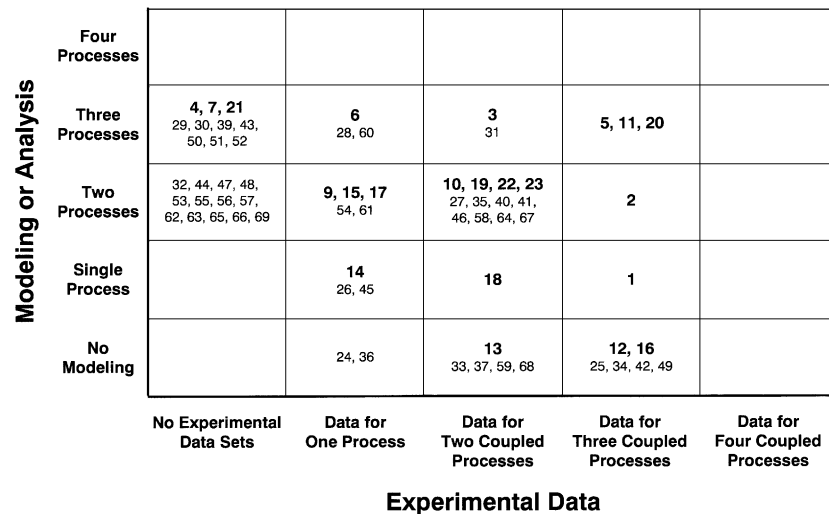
| Modeling or Analysis | No Experimental Data Sets | Data for One Process | Data for Two Coupled Processes | Data for Three Coupled Processes | Data for Four Coupled Processes |
|---|---|---|---|---|---|
| Four Processes | | | | | |
| Three Processes | **4, 7, 21** 29, 30, 39, 43, 50, 51, 52 | **6** 28, 60 | **3** 31 | **5, 11, 20** | |
| Two Processes | 32, 44, 47, 48, 53, 55, 56, 57, 62, 63, 65, 66, 69 | **9, 15, 17** 54, 61 | **10, 19, 22, 23** 27, 35, 40, 41, 46, 58, 64, 67 | **2** | |
| Single Process | | **14** 26, 45 | **18** | **1** | |
| No Modeling | | 24, 36 | **13** 33, 37, 59, 68 | **12, 16** 25, 34, 42, 49 | |

Experimental Data